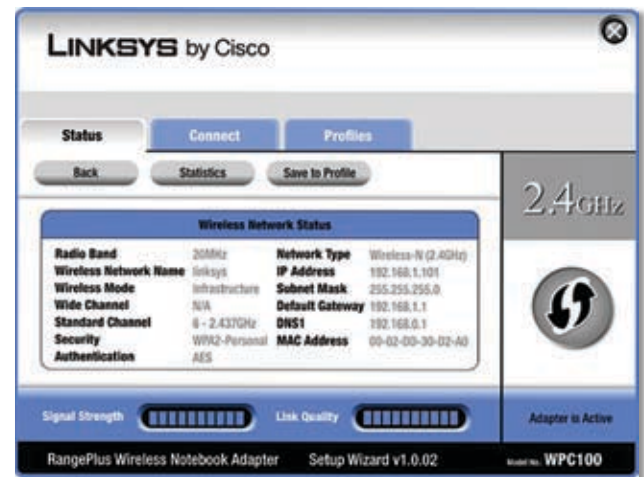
LINKSYS by Cisco

Status Connect Profiles

Back Statistics Save to Profile

2.4GHz

Wireless Network Status

| | | | |
|---|---|---|---|
| Radio Band | 20MHz | Network Type | Wireless-N (2.4GHz) |
| Wireless Network Name | linksys | IP Address | 192.168.1.101 |
| Wireless Mode | Infrastructure | Subnet Mask | 255.255.255.0 |
| Wide Channel | N/A | Default Gateway | 192.168.1.1 |
| Standard Channel | 6 - 2.437GHz | DNS1 | 192.168.0.1 |
| Security | WPA2-Personal | MAC Address | 00-02-00-30-02-A0 |
| Authentication | AES | | |

Signal Strength Link Quality

Adapter is Active

RangePlus Wireless Notebook Adapter Setup Wizard v1.0.02 Model No. WPC100